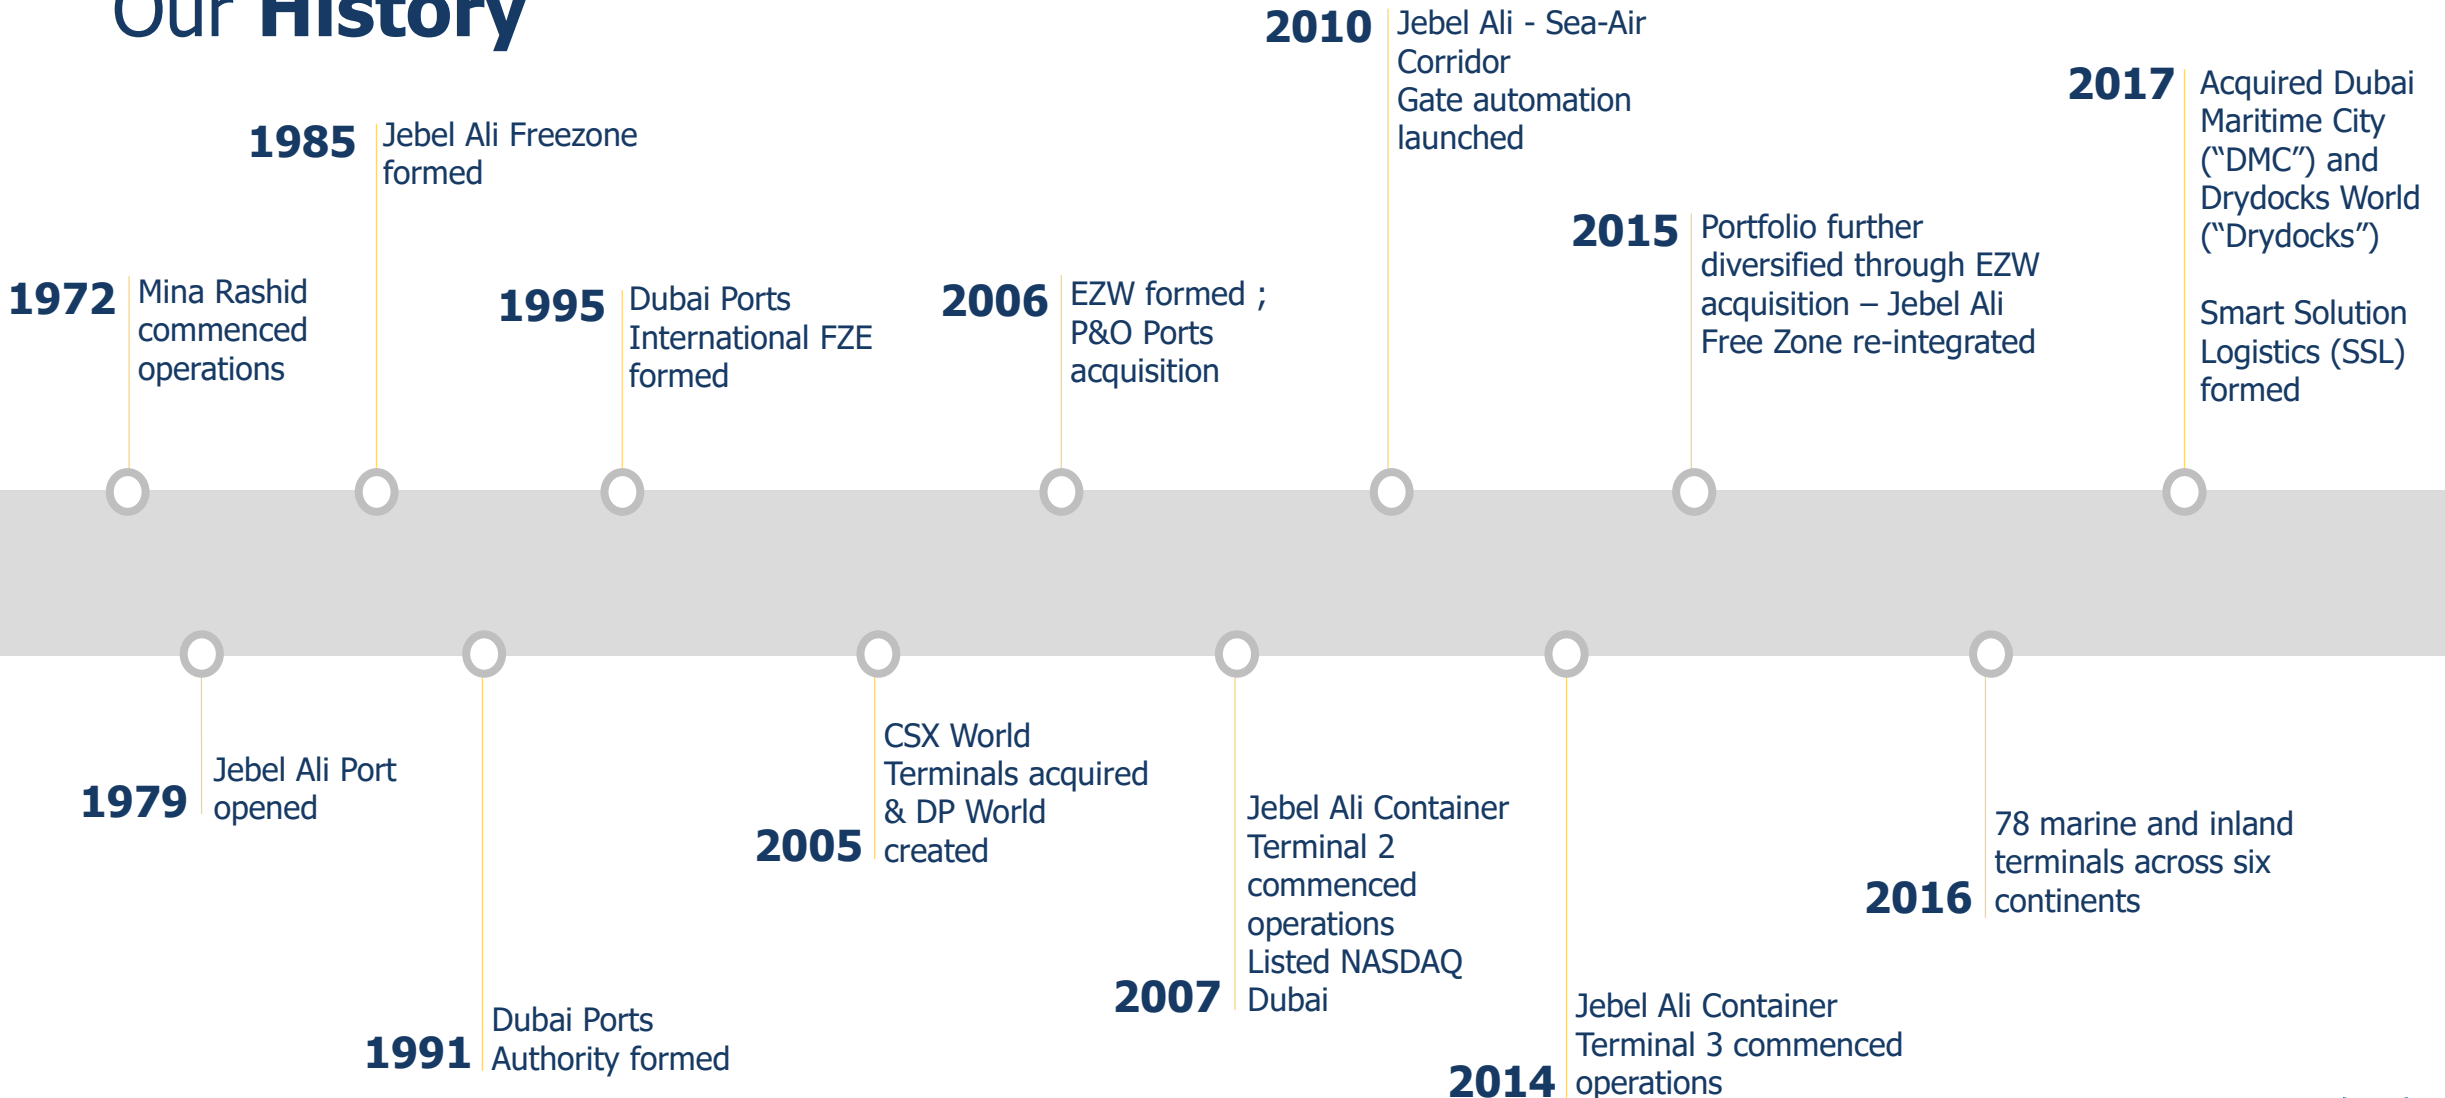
Our History

1985 Jebel Ali Freezone formed

2010 Jebel Ali - Sea-Air Corridor
Gate automation launched

2017 Acquired Dubai Maritime City ("DMC") and Drydocks World ("Drydocks")

Smart Solution Logistics (SSL) formed

1972 Mina Rashid commenced operations

1995 Dubai Ports International FZE formed

2006 EZW formed ; P&O Ports acquisition

2015 Portfolio further diversified through EZW acquisition – Jebel Ali Free Zone re-integrated

1979 Jebel Ali Port opened

2005 CSX World Terminals acquired & DP World created

2007 Jebel Ali Container Terminal 2 commenced operations
Listed NASDAQ Dubai

2016 78 marine and inland terminals across six continents

1991 Dubai Ports Authority formed

2014 Jebel Ali Container Terminal 3 commenced operations